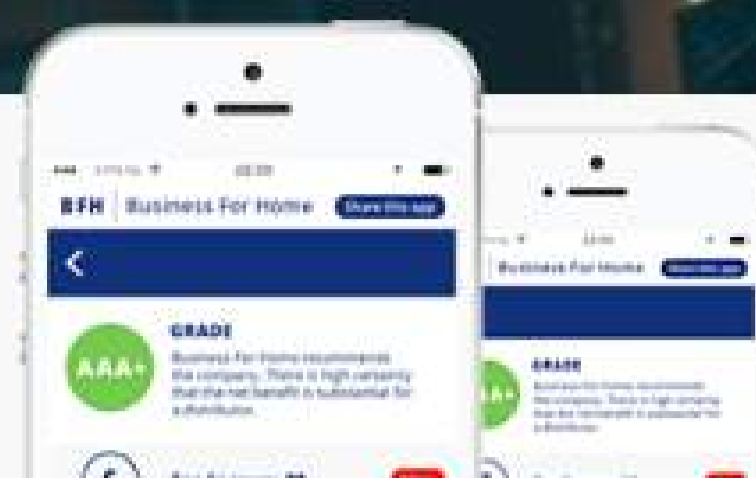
BFH | Business For Home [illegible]

GRADE

AAA+

Business For Home recommends the company. There is high certainty that the net benefit is substantial for a distributor.

Business For Home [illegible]

GRADE

Business For Home recommends the company. There is high certainty that the net benefit is substantial for a distributor.